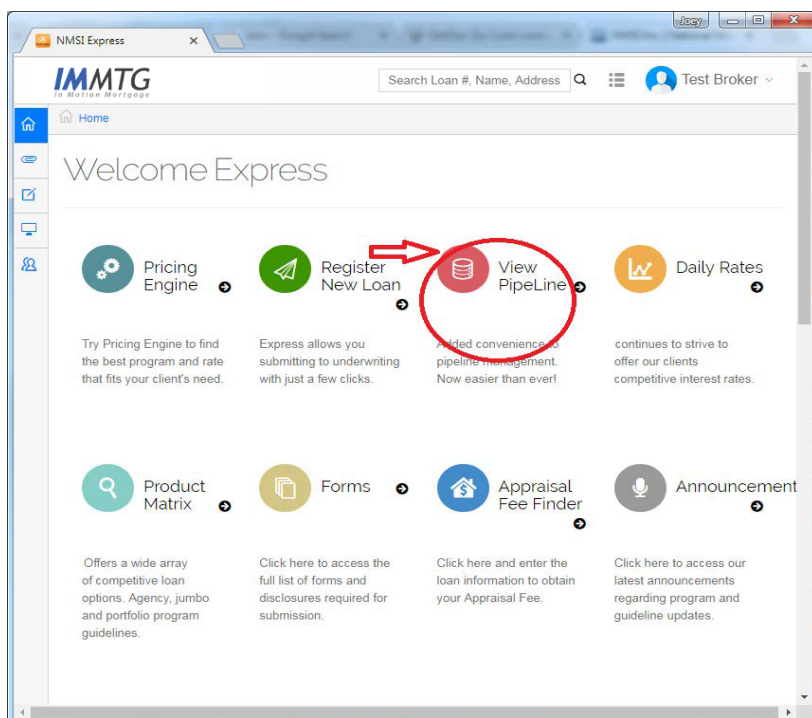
Joey

NMSI Express ×

IMMTG
In Motion Mortgage

Search Loan #, Name, Address

Test Broker

Home

Welcome Express

Pricing Engine

Try Pricing Engine to find the best program and rate that fits your client's need.

Register New Loan

Express allows you submitting to underwriting with just a few clicks.

View PipeLine

Added convenience to pipeline management. Now easier than ever!

Daily Rates

continues to strive to offer our clients competitive interest rates.

Product Matrix

Offers a wide array of competitive loan options. Agency, jumbo and portfolio program guidelines.

Forms

Click here to access the full list of forms and disclosures required for submission.

Appraisal Fee Finder

Click here and enter the loan information to obtain your Appraisal Fee.

Announcement

Click here to access our latest announcements regarding program and guideline updates.